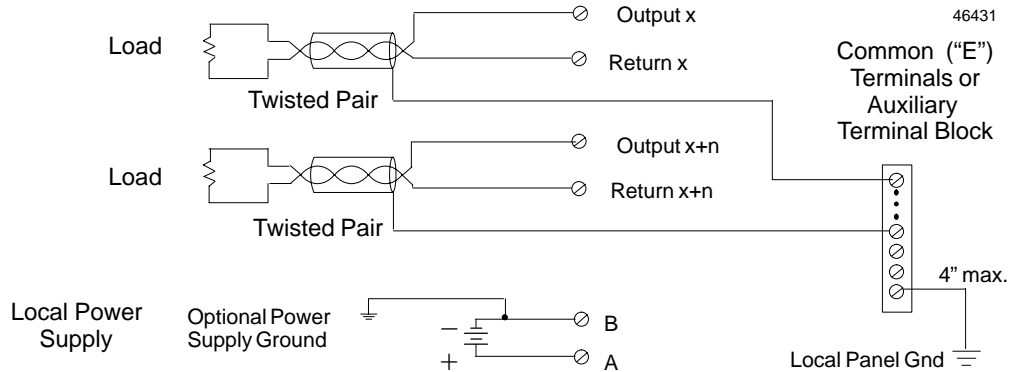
46431

Load

Twisted Pair

Output x

Return x

Common ("E") Terminals or Auxiliary Terminal Block

Load

Twisted Pair

Output x+n

Return x+n

4" max.

Local Power Supply

Optional Power Supply Ground

−

+

B

A

Local Panel Gnd